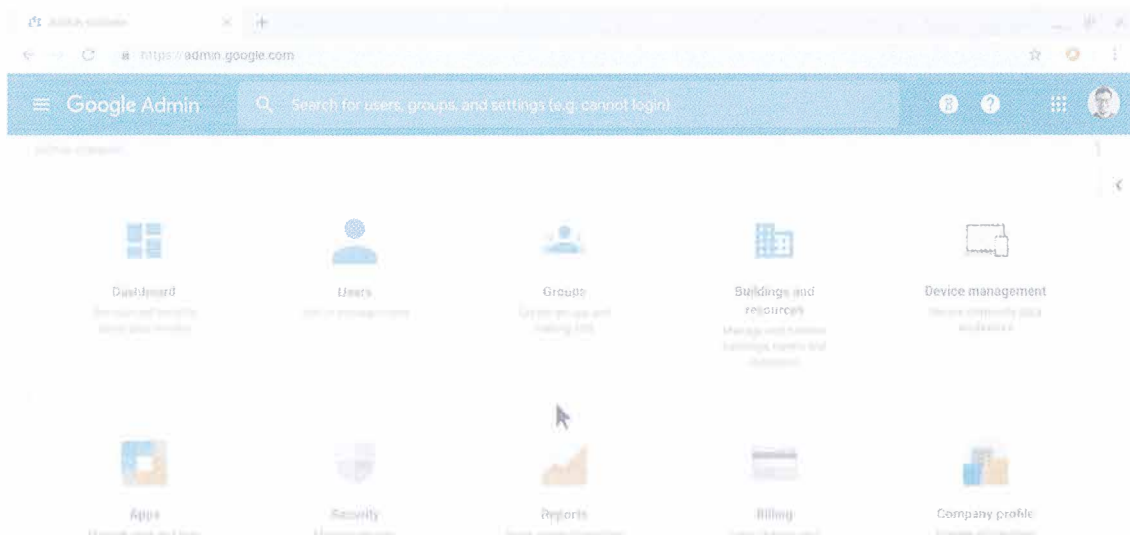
Admin console

https://admin.google.com

Google Admin

Search for users, groups, and settings (e.g. cannot login)

Admin console

Dashboard

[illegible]

Users

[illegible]

Groups

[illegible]

Buildings and resources

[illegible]

Device management

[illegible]

Apps

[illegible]

Security

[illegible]

Reports

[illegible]

Billing

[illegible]

Company profile

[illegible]